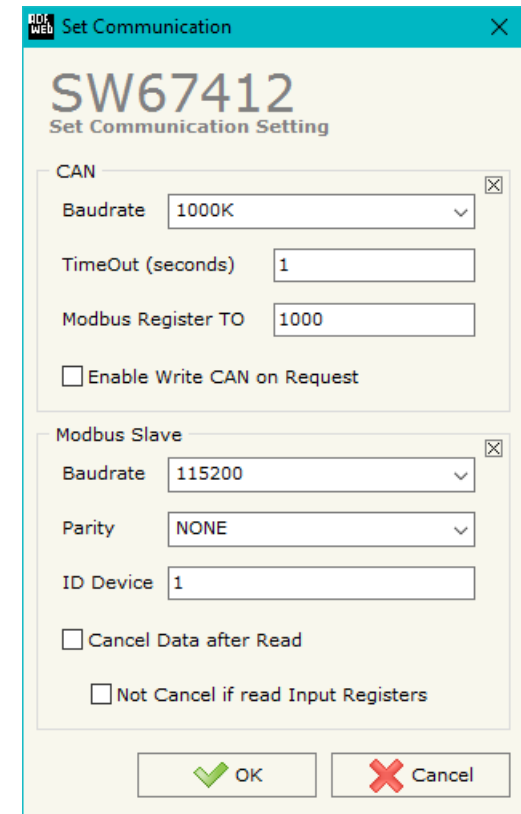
Set Communication

SW67412
Set Communication Setting

CAN

Baudrate 1000K

TimeOut (seconds) 1

Modbus Register TO 1000

Enable Write CAN on Request

Modbus Slave

Baudrate 115200

Parity NONE

ID Device 1

Cancel Data after Read

Not Cancel if read Input Registers

OK

Cancel